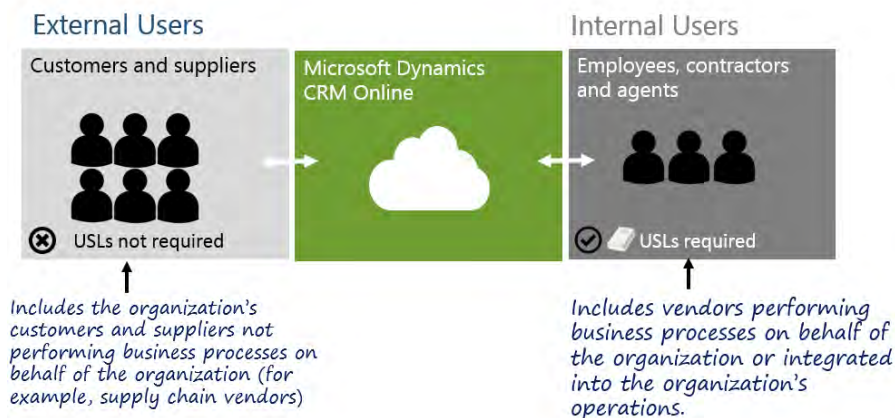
External Users

Customers and suppliers

USLs not required

Microsoft Dynamics CRM Online

Internal Users

Employees, contractors and agents

USLs required

Includes the organization's customers and suppliers not performing business processes on behalf of the organization (for example, supply chain vendors)

Includes vendors performing business processes on behalf of the organization or integrated into the organization's operations.